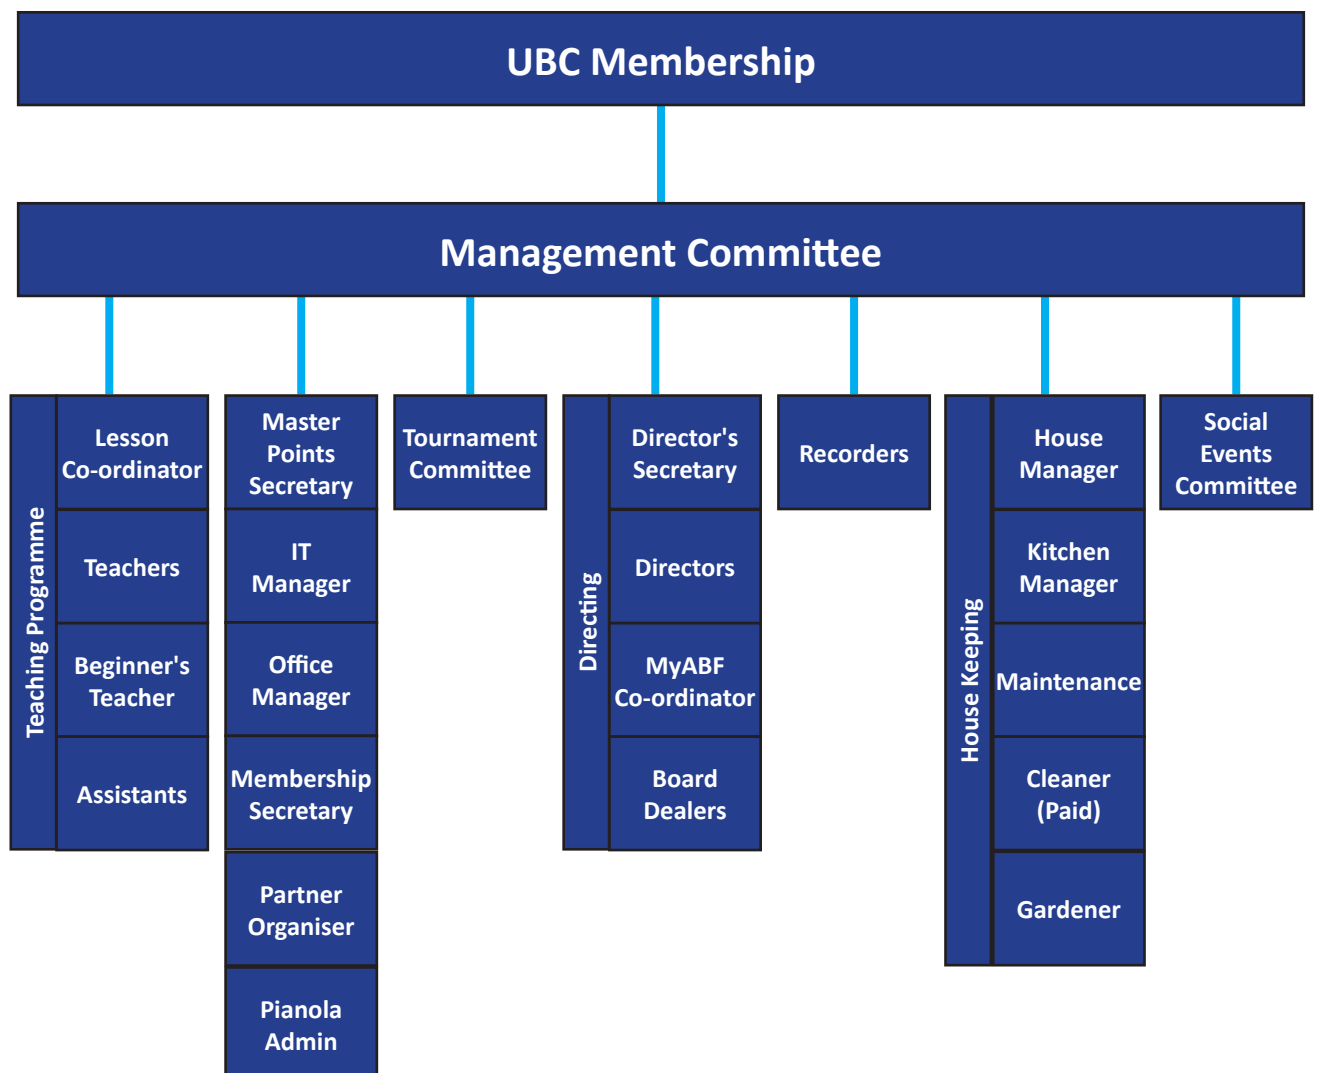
UBC Membership

Management Committee

Teaching Programme

Lesson Co-ordinator

Teachers

Beginner's Teacher

Assistants

Master Points Secretary

IT Manager

Office Manager

Membership Secretary

Partner Organiser

Pianola Admin

Tournament Committee

Directing

Director's Secretary

Directors

MyABF Co-ordinator

Board Dealers

Recorders

House Keeping

House Manager

Kitchen Manager

Maintenance

Cleaner (Paid)

Gardener

Social Events Committee